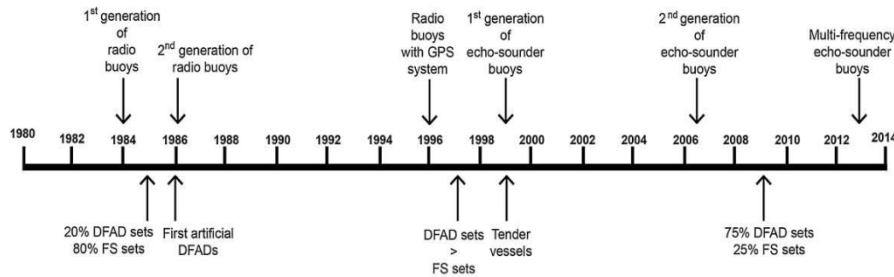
1$^{st}$ generation of radio buoys

2$^{nd}$ generation of radio buoys

Radio buoys with GPS system

1$^{st}$ generation of echo-sounder buoys

2$^{nd}$ generation of echo-sounder buoys

Multi-frequency echo-sounder buoys

1980 1982 1984 1986 1988 1990 1992 1994 1996 1998 2000 2002 2004 2006 2008 2010 2012 2014

20% DFAD sets 80% FS sets

First artificial DFADs

DFAD sets > FS sets

Tender vessels

75% DFAD sets 25% FS sets